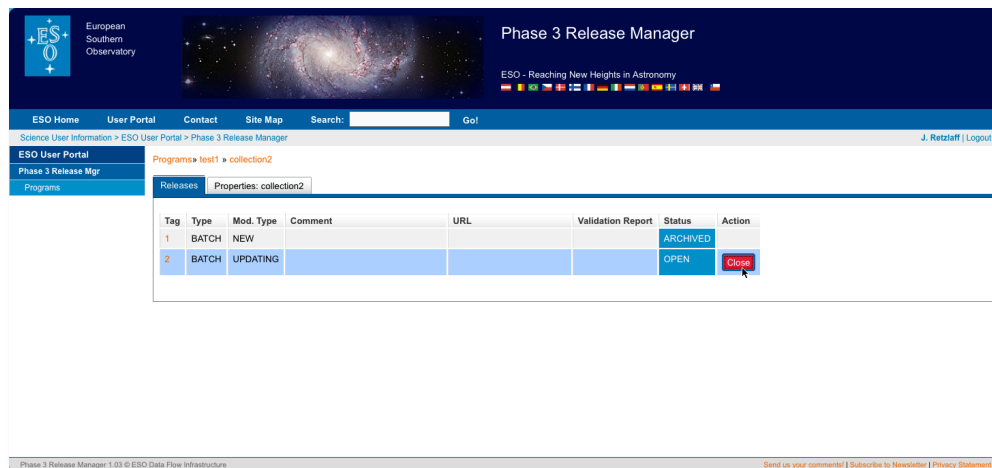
ESO

European Southern Observatory

Phase 3 Release Manager

ESO - Reaching New Heights in Astronomy

ESO Home | User Portal | Contact | Site Map | Search: | Go!

Science User Information > ESO User Portal > Phase 3 Release Manager

J. Retzlaff | Logout

ESO User Portal

Phase 3 Release Mgr

Programs

Programs» test1 » collection2

Releases | Properties: collection2

| Tag | Type | Mod. Type | Comment | URL | Validation Report | Status | Action |
|---|---|---|---|---|---|---|---|
| 1 | BATCH | NEW | | | | ARCHIVED | |
| 2 | BATCH | UPDATING | | | | OPEN | Close |

Phase 3 Release Manager 1.03 © ESO Data Flow Infrastructure

Send us your comments! | Subscribe to Newsletter | Privacy Statement